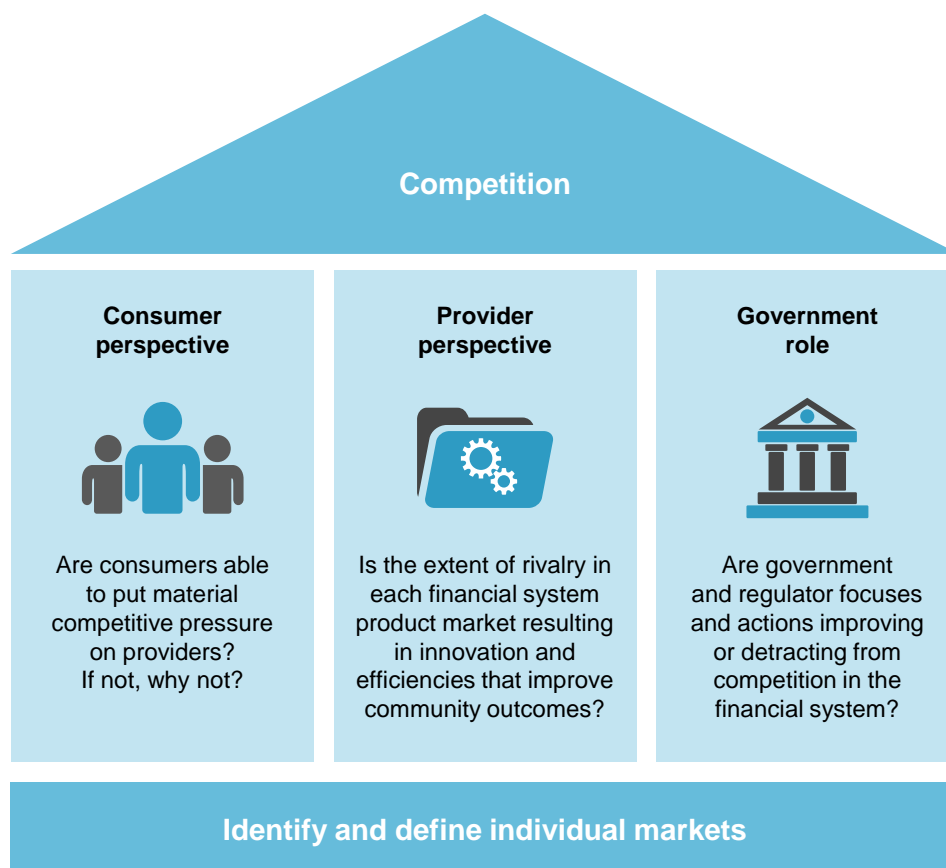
Competition

Consumer perspective

Are consumers able to put material competitive pressure on providers? If not, why not?

Provider perspective

Is the extent of rivalry in each financial system product market resulting in innovation and efficiencies that improve community outcomes?

Government role

Are government and regulator focuses and actions improving or detracting from competition in the financial system?

Identify and define individual markets